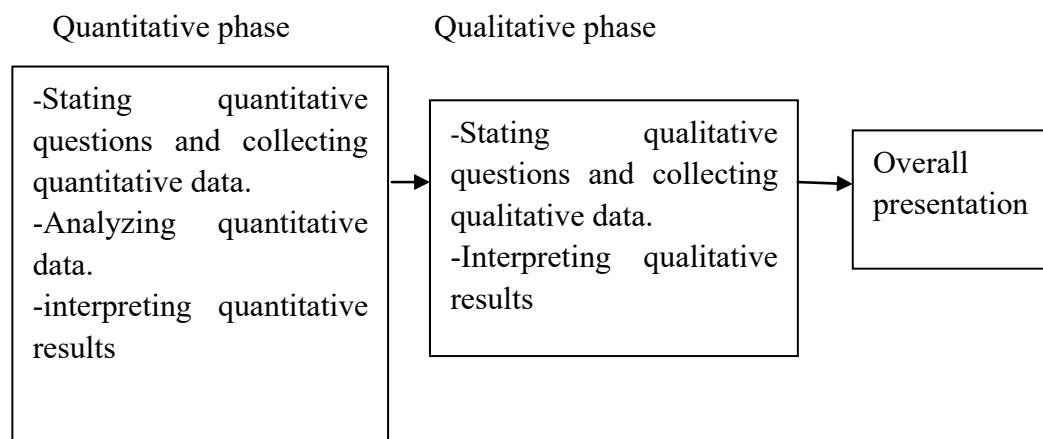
Quantitative phase

Qualitative phase

-Stating quantitative questions and collecting quantitative data.
-Analyzing quantitative data.
-interpreting quantitative results

-Stating qualitative questions and collecting qualitative data.
-Interpreting qualitative results

Overall presentation